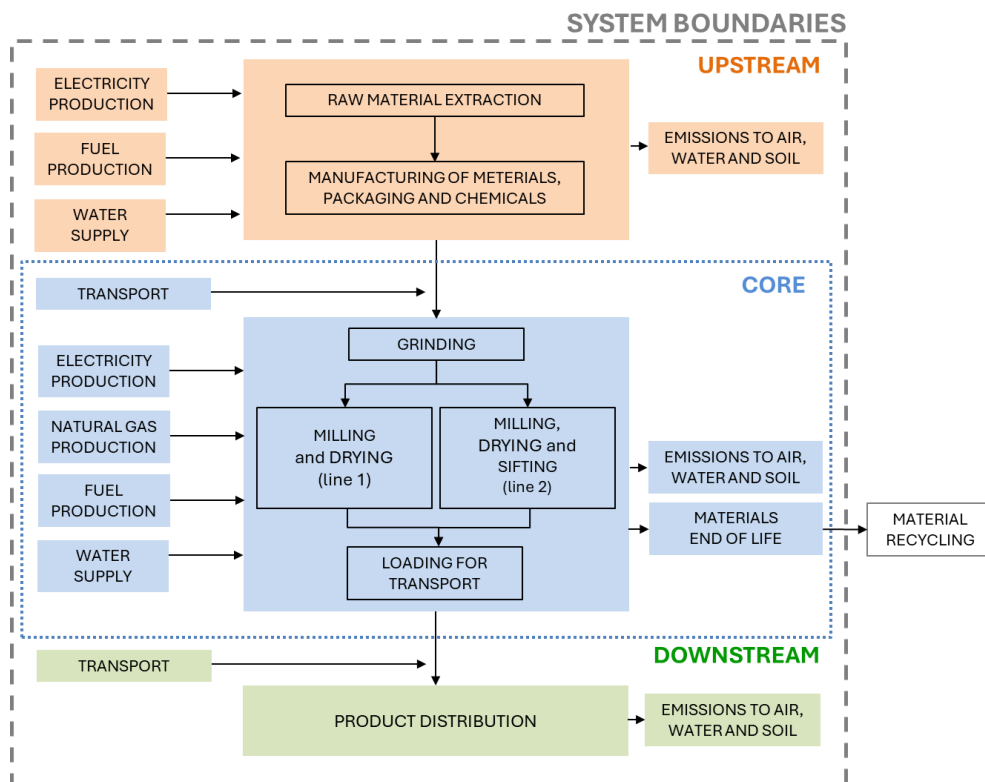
SYSTEM BOUNDARIES

UPSTREAM

ELECTRICITY PRODUCTION

FUEL PRODUCTION

WATER SUPPLY

RAW MATERIAL EXTRACTION

MANUFACTURING OF METERIALS, PACKAGING AND CHEMICALS

EMISSIONS TO AIR, WATER AND SOIL

CORE

TRANSPORT

ELECTRICITY PRODUCTION

NATURAL GAS PRODUCTION

FUEL PRODUCTION

WATER SUPPLY

GRINDING

MILLING and DRYING (line 1)

MILLING, DRYING and SIFTING (line 2)

LOADING FOR TRANSPORT

EMISSIONS TO AIR, WATER AND SOIL

MATERIALS END OF LIFE

MATERIAL RECYCLING

DOWNSTREAM

TRANSPORT

PRODUCT DISTRIBUTION

EMISSIONS TO AIR, WATER AND SOIL